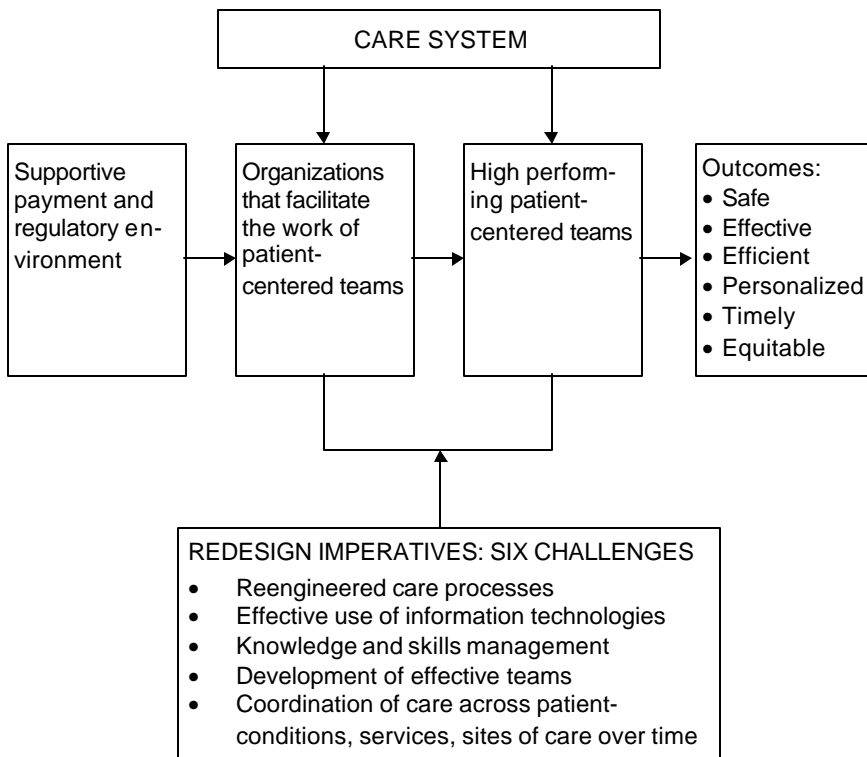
CARE SYSTEM

Supportive payment and regulatory environment

Organizations that facilitate the work of patient-centered teams

High performing patient-centered teams

Outcomes:
• Safe
• Effective
• Efficient
• Personalized
• Timely
• Equitable

REDESIGN IMPERATIVES: SIX CHALLENGES
• Reengineered care processes
• Effective use of information technologies
• Knowledge and skills management
• Development of effective teams
• Coordination of care across patient-conditions, services, sites of care over time